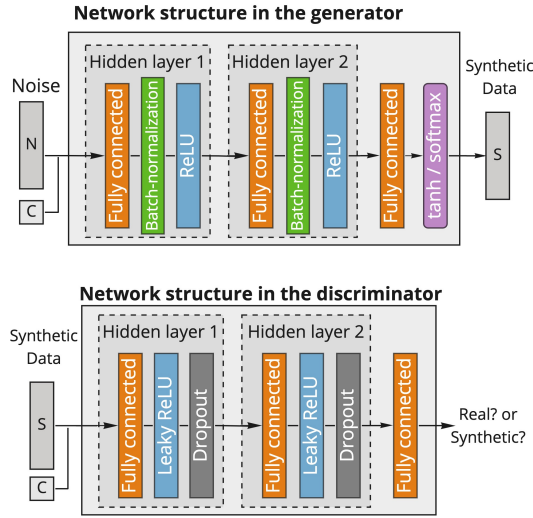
Network structure in the generator

Noise

N

C

Hidden layer 1

Fully connected

Batch-normalization

ReLU

Hidden layer 2

Fully connected

Batch-normalization

ReLU

Fully connected

tanh / softmax

Synthetic Data

S

Network structure in the discriminator

Synthetic Data

S

C

Hidden layer 1

Fully connected

Leaky ReLU

Dropout

Hidden layer 2

Fully connected

Leaky ReLU

Dropout

Fully connected

Real? or Synthetic?